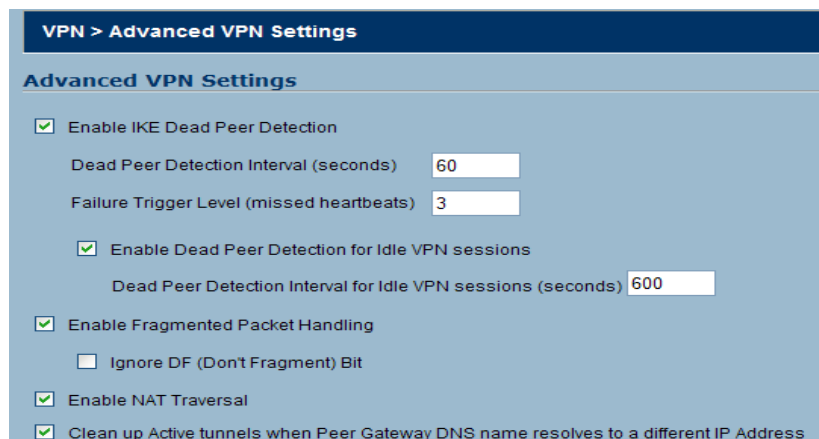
VPN > Advanced VPN Settings

Advanced VPN Settings

Enable IKE Dead Peer Detection

Dead Peer Detection Interval (seconds) 60

Failure Trigger Level (missed heartbeats) 3

Enable Dead Peer Detection for Idle VPN sessions

Dead Peer Detection Interval for Idle VPN sessions (seconds) 600

Enable Fragmented Packet Handling

Ignore DF (Don't Fragment) Bit

Enable NAT Traversal

Clean up Active tunnels when Peer Gateway DNS name resolves to a different IP Address